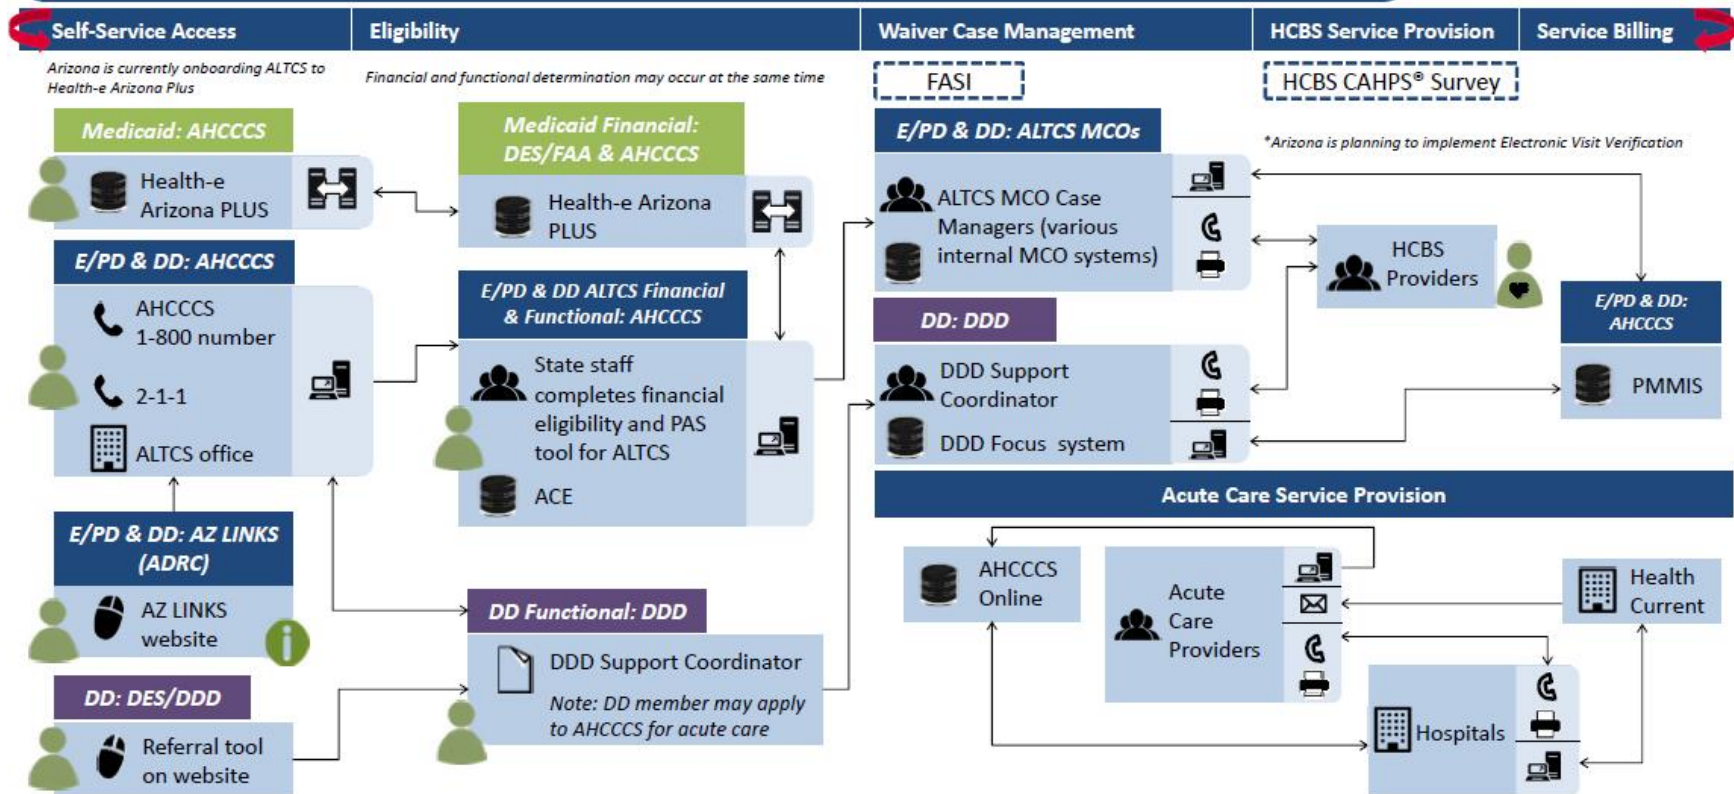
Self-Service Access

Eligibility

Waiver Case Management

HCBS Service Provision

Service Billing

Arizona is currently onboarding ALTCS to Health-e Arizona Plus

Financial and functional determination may occur at the same time

FASI

HCBS CAHPS® Survey

Medicaid: AHCCCS

Health-e Arizona PLUS

Medicaid Financial: DES/FAA & AHCCCS

Health-e Arizona PLUS

E/PD & DD: ALTCS MCOs

ALTCS MCO Case Managers (various internal MCO systems)

*Arizona is planning to implement Electronic Visit Verification

E/PD & DD: AHCCCS

AHCCCS 1-800 number

2-1-1

ALTCS office

E/PD & DD ALTCS Financial & Functional: AHCCCS

State staff completes financial eligibility and PAS tool for ALTCS

ACE

HCBS Providers

E/PD & DD: AHCCCS

PMMIS

DD: DDD

DDD Support Coordinator

DDD Focus system

Acute Care Service Provision

E/PD & DD: AZ LINKS (ADRC)

AZ LINKS website

DD Functional: DDD

DDD Support Coordinator

Note: DD member may apply to AHCCCS for acute care

AHCCCS Online

Acute Care Providers

Health Current

DD: DES/DDD

Referral tool on website

Hospitals